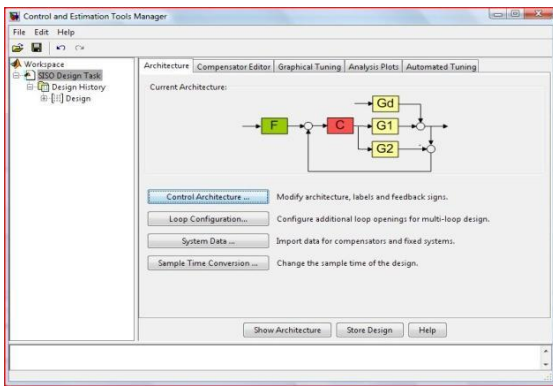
Control and Estimation Tools Manager

File Edit Help

Workspace
SISO Design Task
Design History
Design

Architecture | Compensator Editor | Graphical Tuning | Analysis Plots | Automated Tuning

Current Architecture:

Gd
F
C
G1
G2

Control Architecture ... Modify architecture, labels and feedback signs.

Loop Configuration... Configure additional loop openings for multi-loop design.

System Data ... Import data for compensators and fixed systems.

Sample Time Conversion ... Change the sample time of the design.

Show Architecture | Store Design | Help